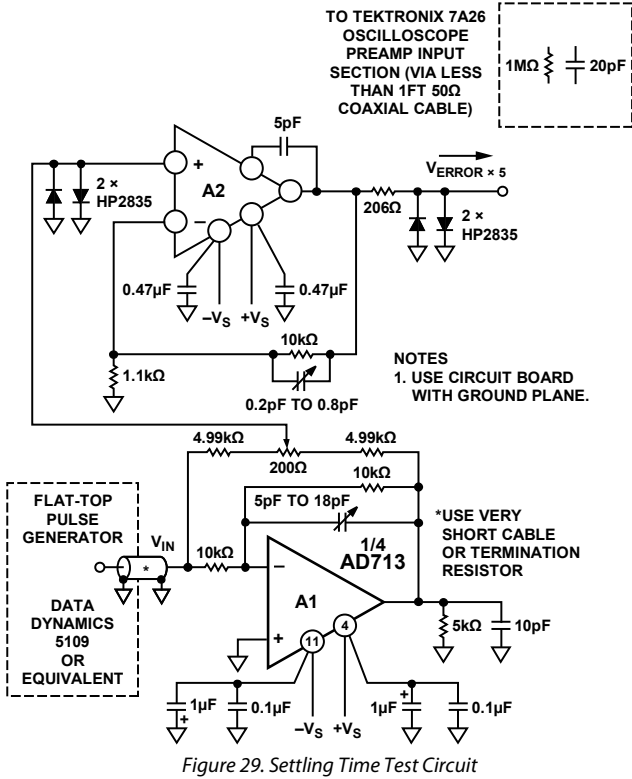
TO TEKTRONIX 7A26 OSCILLOSCOPE PREAMP INPUT SECTION (VIA LESS THAN 1FT 50Ω COAXIAL CABLE)

1MΩ

20pF

5pF

+

A2

–

2 × HP2835

$V_{ERROR × 5}$

206Ω

2 × HP2835

0.47µF

$–V_S$

$+V_S$

0.47µF

10kΩ

1.1kΩ

0.2pF TO 0.8pF

NOTES
1. USE CIRCUIT BOARD WITH GROUND PLANE.

4.99kΩ

200Ω

4.99kΩ

10kΩ

5pF TO 18pF

FLAT-TOP PULSE GENERATOR

$V_{IN}$

*

10kΩ

–

1/4
AD713

*USE VERY SHORT CABLE OR TERMINATION RESISTOR

DATA DYNAMICS 5109 OR EQUIVALENT

A1

+

11

4

5kΩ

10pF

1µF

0.1µF

$–V_S$

$+V_S$

1µF

0.1µF

Figure 29. Settling Time Test Circuit